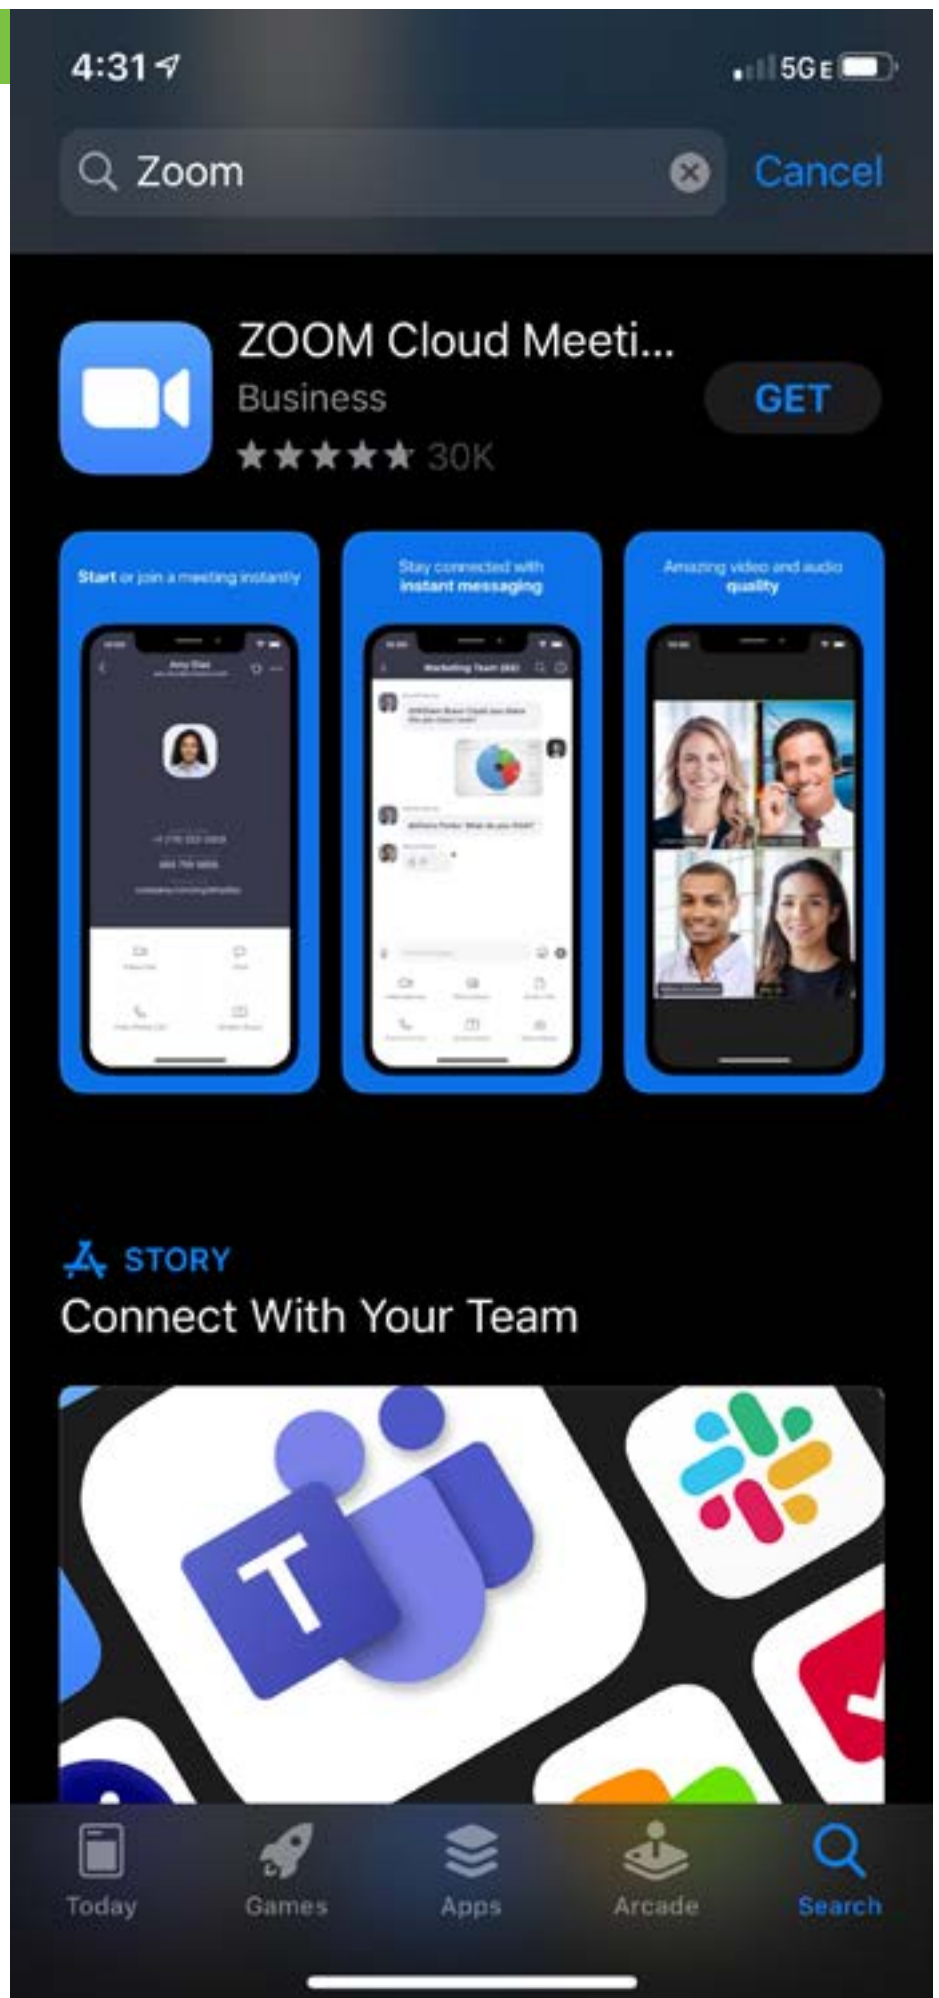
4:31

5GE

Zoom

Cancel

ZOOM Cloud Meeti...

Business

★★★★★ 30K

GET

Start or join a meeting instantly

Stay connected with instant messaging

Amazing video and audio quality

STORY

Connect With Your Team

Today

Games

Apps

Arcade

Search